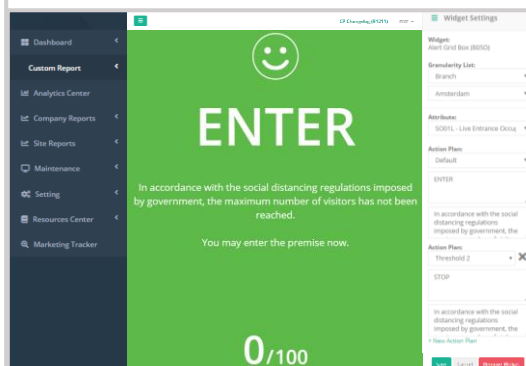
Dashboard
Custom Report
Analytics Center
Company Reports
Site Reports
Maintenance
Setting
Resources Center
Marketing Tracker

ENTER

In accordance with the social distancing regulations imposed by government, the maximum number of visitors has not been reached.

You may enter the premise now.

0/100

Widget Settings
Widget:
Alert Grid Box (8850)
Granularity List:
Branch
Amsterdam
Attribute:
S001L - Live Entrance Occu
Action Plan:
Default
ENTER
In accordance with the social distancing regulations imposed by government, the
Action Plan:
Threshold 2
STOP
In accordance with the social distancing regulations imposed by government, the
+ New Action Plan